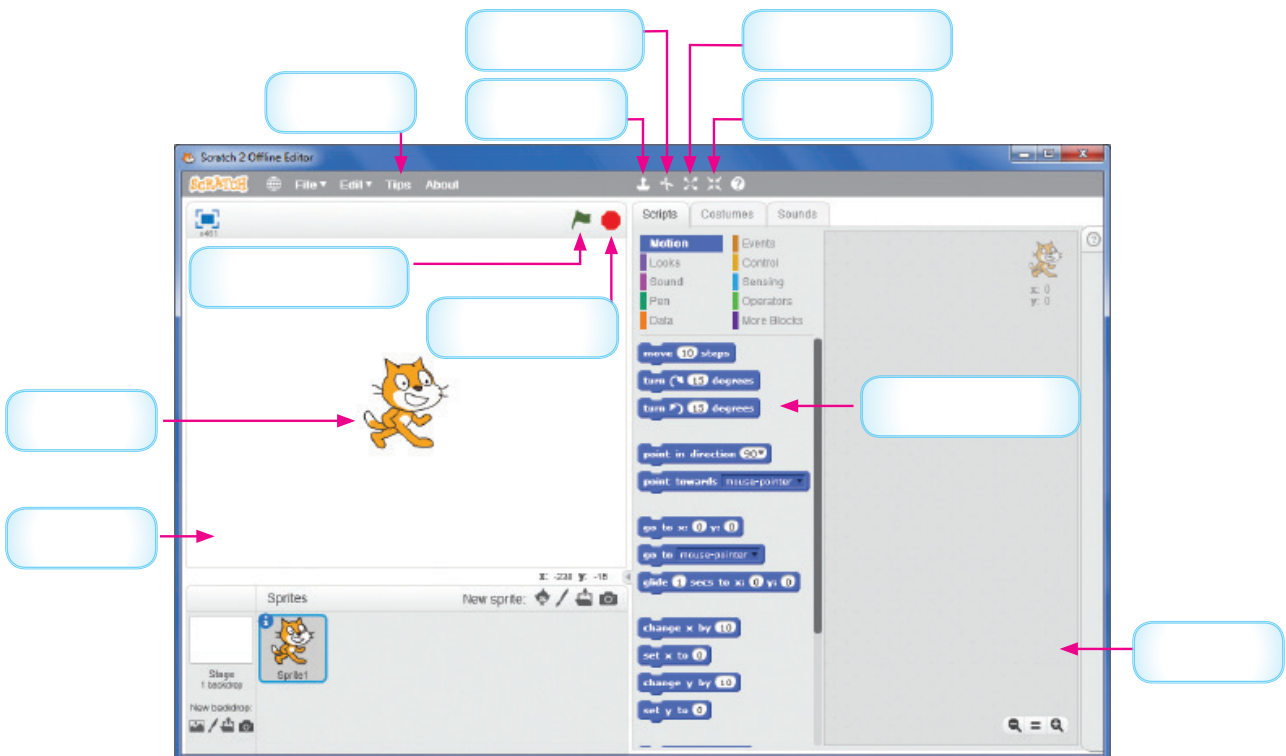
Scratch 2 Offline Editor

SCRATCH File ▾ Edit ▾ Tips About

v461

Scripts Costumes Sounds

Motion
Looks
Sound
Pen
Data
Events
Control
Sensing
Operators
More Blocks

move 10 steps
turn ↻ 15 degrees
turn ↺ 15 degrees
point in direction 90▾
point towards mouse-pointer ▾
go to x: 0 y: 0
go to mouse-pointer ▾
glide 1 secs to x: 0 y: 0
change x by 10
set x to 0
change y by 10
set y to 0

x: 0
y: 0

x: -238 y: -18

Sprites
New sprite:

Stage
1 backdrop
New backdrop:

Sprite1